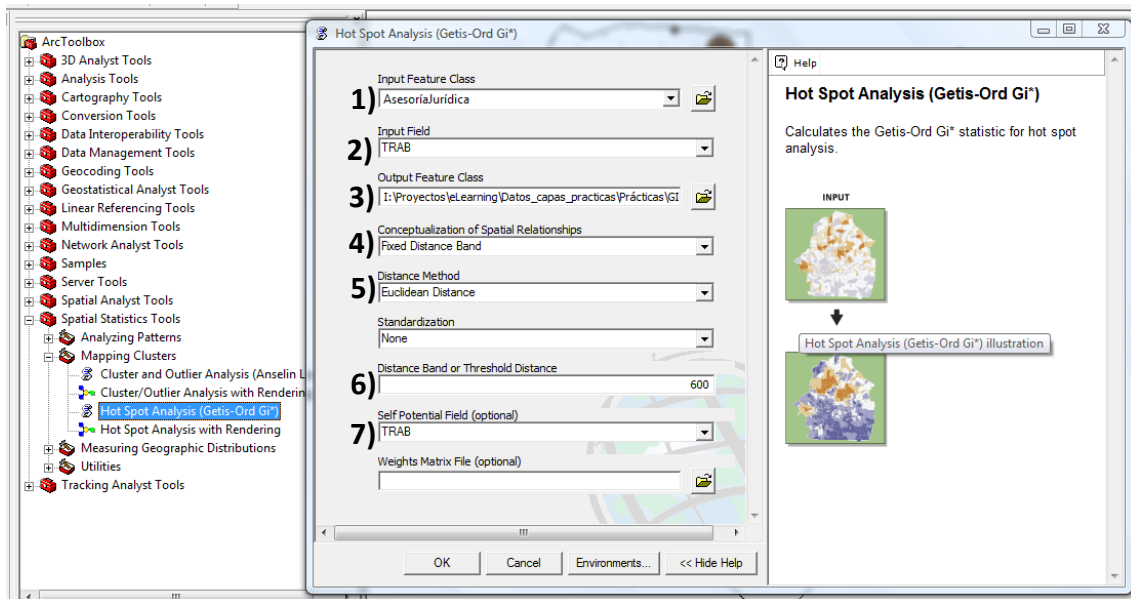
ArcToolbox
3D Analyst Tools
Analysis Tools
Cartography Tools
Conversion Tools
Data Interoperability Tools
Data Management Tools
Geocoding Tools
Geostatistical Analyst Tools
Linear Referencing Tools
Multidimension Tools
Network Analyst Tools
Samples
Server Tools
Spatial Analyst Tools
Spatial Statistics Tools
Analyzing Patterns
Mapping Clusters
Cluster and Outlier Analysis (Anselin L
Cluster/Outlier Analysis with Rendering
Hot Spot Analysis (Getis-Ord Gi*)
Hot Spot Analysis with Rendering
Measuring Geographic Distributions
Utilities
Tracking Analyst Tools

Hot Spot Analysis (Getis-Ord Gi*)

Input Feature Class
1) AsesoríaJurídica
Input Field
2) TRAB
Output Feature Class
3) I:\Proyectos\eLearning\Datos_capas_practicas\Prácticas\GI
Conceptualization of Spatial Relationships
4) Fixed Distance Band
Distance Method
5) Euclidean Distance
Standardization
None
Distance Band or Threshold Distance
6) 600
Self Potential Field (optional)
7) TRAB
Weights Matrix File (optional)

OK
Cancel
Environments...
<< Hide Help

Help
Hot Spot Analysis (Getis-Ord Gi*)
Calculates the Getis-Ord Gi* statistic for hot spot analysis.
INPUT
Hot Spot Analysis (Getis-Ord Gi*) illustration